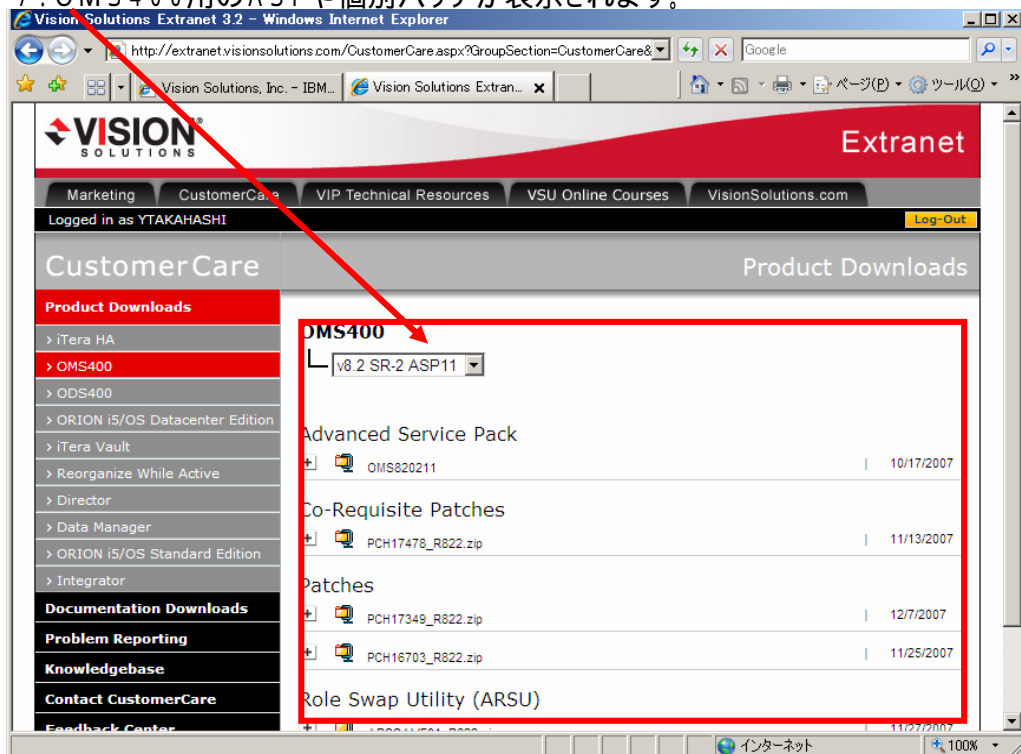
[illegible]OMS400用のASPや個別パッチが表示されます。

Vision Solutions Extranet 3.2 - Windows Internet Explorer

http://extranet.visionsolutions.com/CustomerCare.aspx?GroupSection=CustomerCare&

Google

Vision Solutions, Inc. - IBM...

Vision Solutions Extran...

ページ(P) ツール(O)

VISION SOLUTIONS

Extranet

Marketing
CustomerCare
VIP Technical Resources
VSU Online Courses
VisionSolutions.com

Logged in as YTAKAHASHI

Log-Out

CustomerCare

Product Downloads

Product Downloads
› iTera HA
› OMS400
› ODS400
› ORION i5/OS Datacenter Edition
› iTera Vault
› Reorganize While Active
› Director
› Data Manager
› ORION i5/OS Standard Edition
› Integrator
Documentation Downloads
Problem Reporting
Knowledgebase
Contact CustomerCare
Feedback Center

OMS400

v8.2 SR-2 ASP11

Advanced Service Pack

OMS820211 | 10/17/2007

Co-Requisite Patches

PCH17478_R822.zip | 11/13/2007

Patches

PCH17349_R822.zip | 12/7/2007

PCH16703_R822.zip | 11/25/2007

Role Swap Utility (ARSU)

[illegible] | 11/27/2007

インターネット

100%